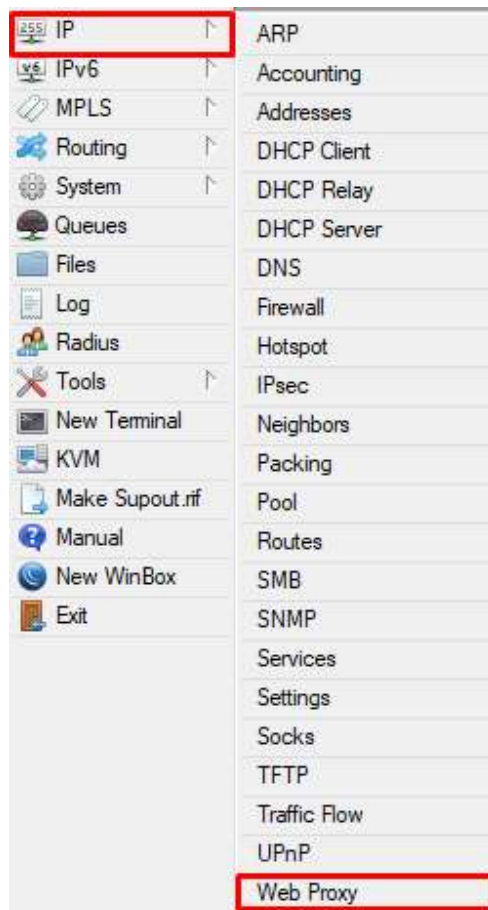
255 IP
v6 IPv6
MPLS
Routing
System
Queues
Files
Log
Radius
Tools
New Terminal
KVM
Make Supout.rif
Manual
New WinBox
Exit

ARP
Accounting
Addresses
DHCP Client
DHCP Relay
DHCP Server
DNS
Firewall
Hotspot
IPsec
Neighbors
Packing
Pool
Routes
SMB
SNMP
Services
Settings
Socks
TFTP
Traffic Flow
UPnP
Web Proxy